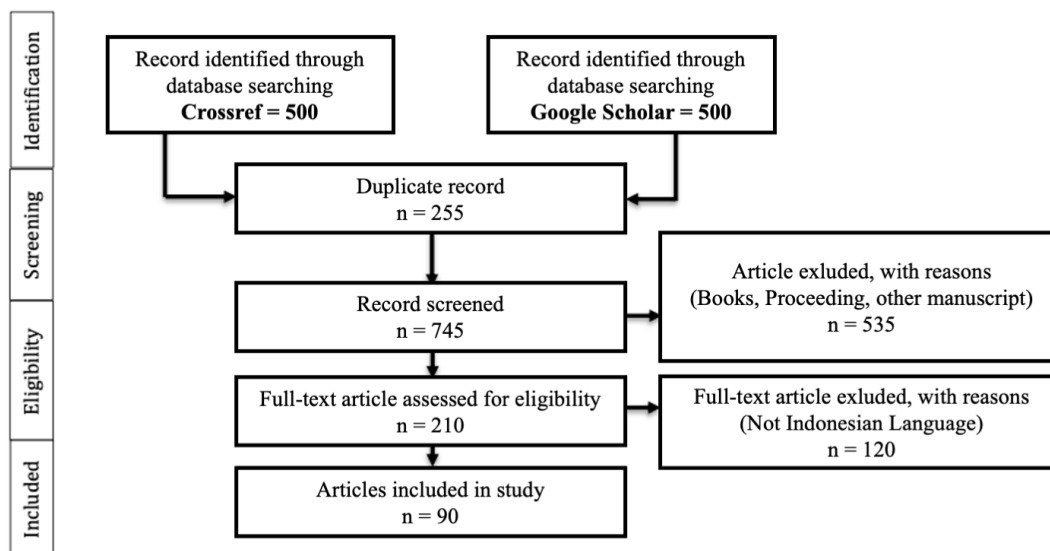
Identification

Record identified through database searching
**Crossref = 500**

Record identified through database searching
**Google Scholar = 500**

Screening

Duplicate record
n = 255

Record screened
n = 745

Article exluded, with reasons
(Books, Proceeding, other manuscript)
n = 535

Eligibility

Full-text article assessed for eligibility
n = 210

Full-text article exluded, with reasons
(Not Indonesian Language)
n = 120

Included

Articles included in study
n = 90